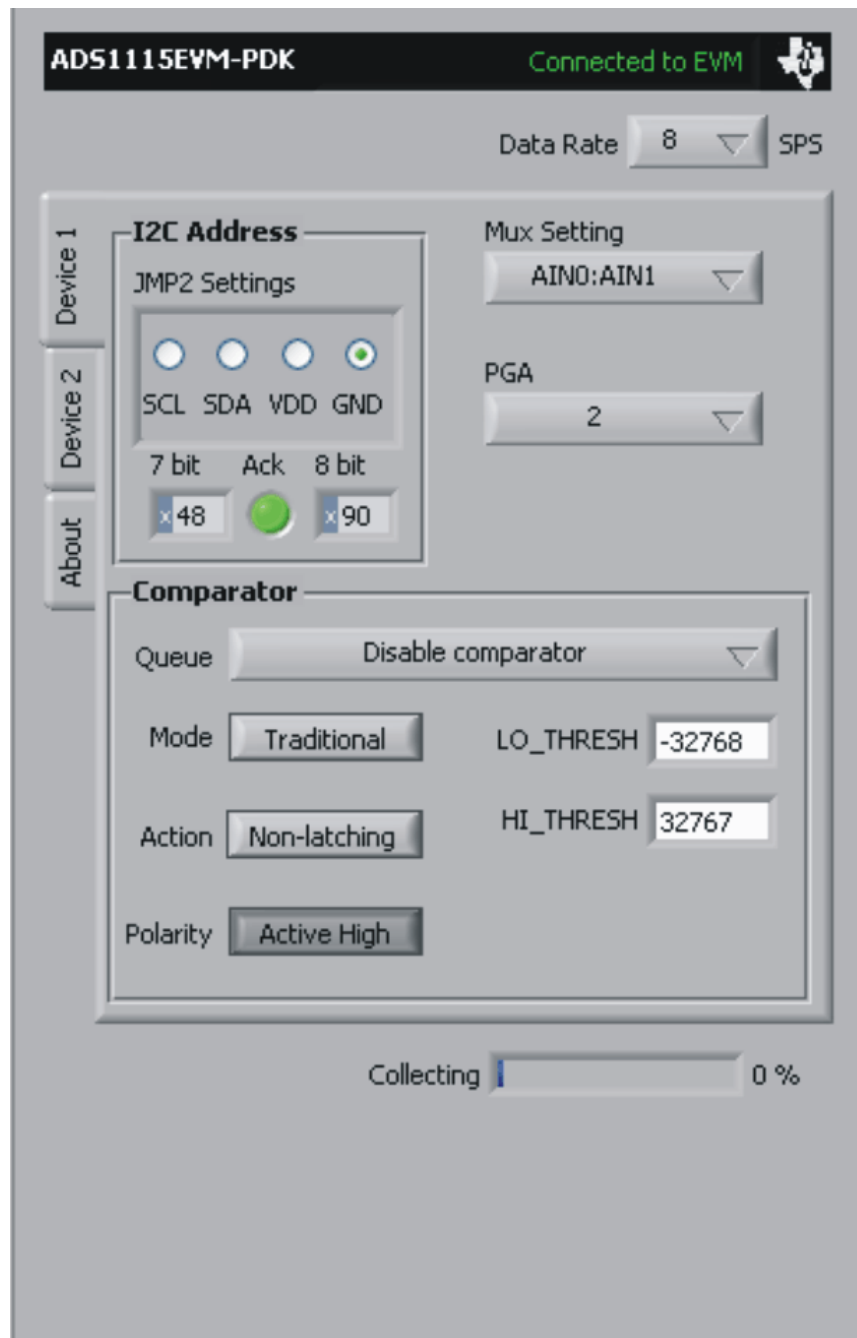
ADS1115EVM-PDK

Connected to EVM

Data Rate 8 SPS

Device 1

Device 2

About

I2C Address

JMP2 Settings

SCL SDA VDD GND

7 bit Ack 8 bit

x48 x90

Mux Setting

AIN0:AIN1

PGA

2

Comparator

Queue Disable comparator

Mode Traditional

LO_THRESH -32768

HI_THRESH 32767

Action Non-latching

Polarity Active High

Collecting 0 %